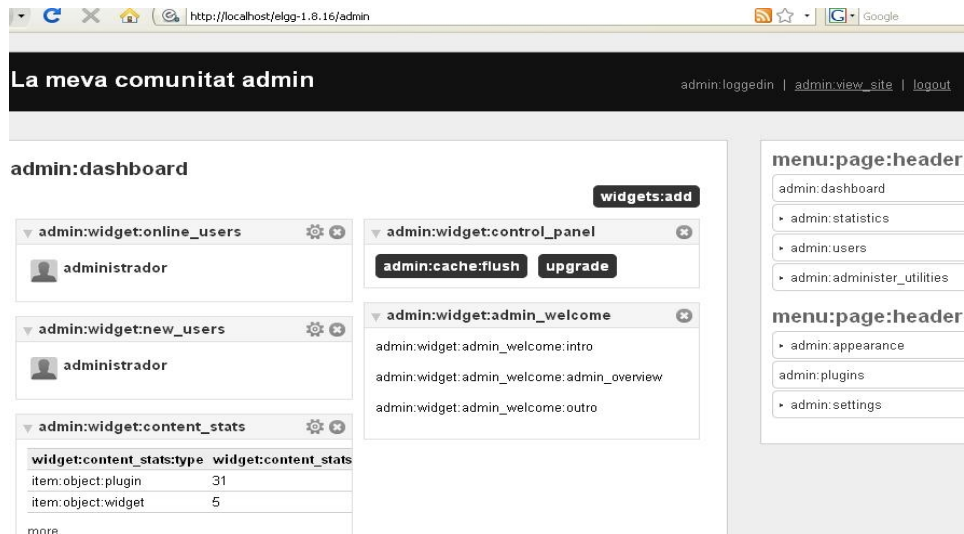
http://localhost/elgg-1.8.16/admin

Google

La meva comunitat admin

admin:loggedin | admin:view_site | logout

admin:dashboard

widgets:add

admin:widget:online_users

administrador

admin:widget:new_users

administrador

admin:widget:content_stats

| widget:content_stats:type | widget:content_stats |
|---|---|
| item:object:plugin | 31 |
| item:object:widget | 5 |

more

admin:widget:control_panel

admin:cache:flush

upgrade

admin:widget:admin_welcome

admin:widget:admin_welcome:intro

admin:widget:admin_welcome:admin_overview

admin:widget:admin_welcome:outro

menu:page:header

admin:dashboard

admin:statistics

admin:users

admin:administer_utilities

menu:page:header

admin:appearance

admin:plugins

admin:settings